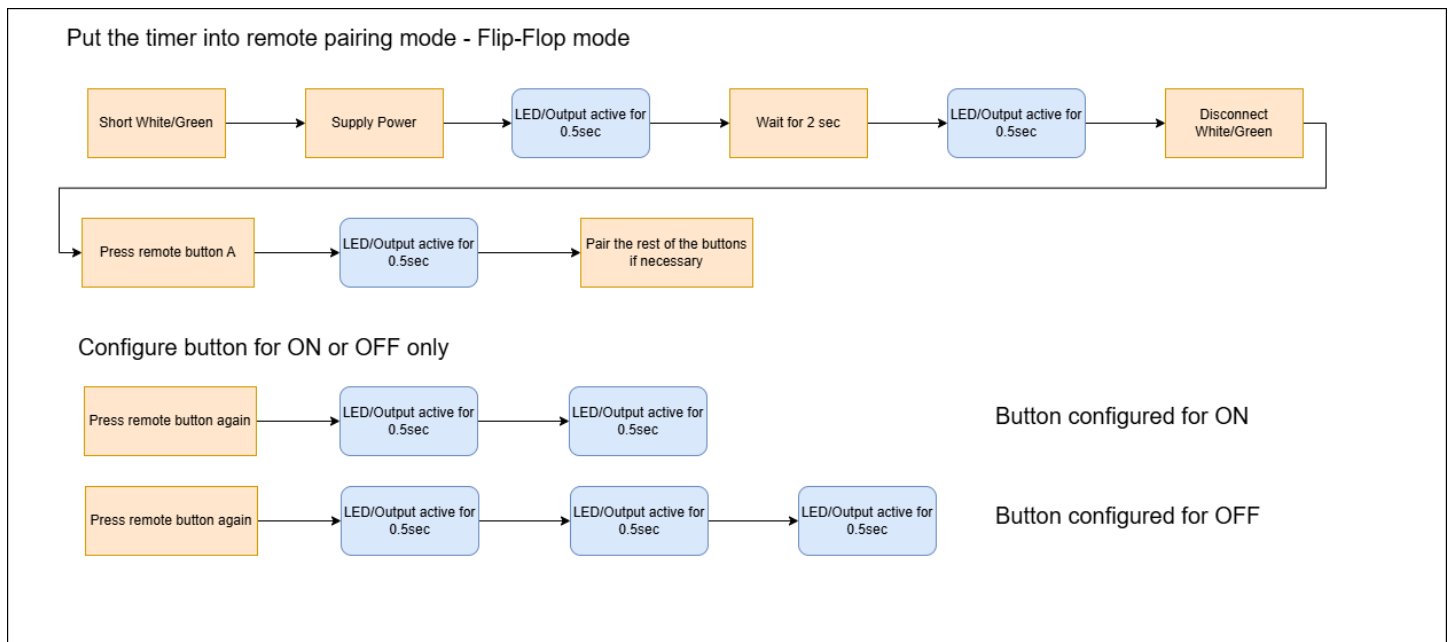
Put the timer into remote pairing mode - Flip-Flop mode

Short White/Green

Supply Power

LED/Output active for 0.5sec

Wait for 2 sec

LED/Output active for 0.5sec

Disconnect White/Green

Press remote button A

LED/Output active for 0.5sec

Pair the rest of the buttons if necessary

Configure button for ON or OFF only

Press remote button again

LED/Output active for 0.5sec

LED/Output active for 0.5sec

Button configured for ON

Press remote button again

LED/Output active for 0.5sec

LED/Output active for 0.5sec

LED/Output active for 0.5sec

Button configured for OFF